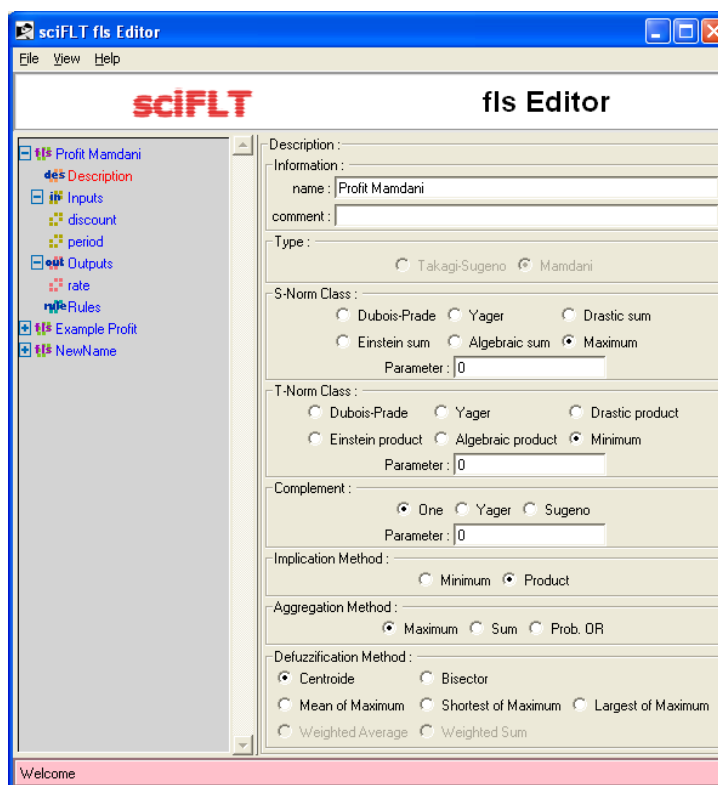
sciFLT fls Editor

File View Help

sciFLT

fls Editor

fls Profit Mamdani
des Description
in Inputs
discount
period
out Outputs
rate
rule Rules
fls Example Profit
fls NewName

Description :
Information :
name : Profit Mamdani
comment :
Type :
Takagi-Sugeno Mamdani
S-Norm Class :
Dubois-Prade Yager Drastic sum
Einstein sum Algebraic sum Maximum
Parameter : 0
T-Norm Class :
Dubois-Prade Yager Drastic product
Einstein product Algebraic product Minimum
Parameter : 0
Complement :
One Yager Sugeno
Parameter : 0
Implication Method :
Minimum Product
Aggregation Method :
Maximum Sum Prob. OR
Defuzzification Method :
Centroide Bisector
Mean of Maximum Shortest of Maximum Largest of Maximum
Weighted Average Weighted Sum

Welcome